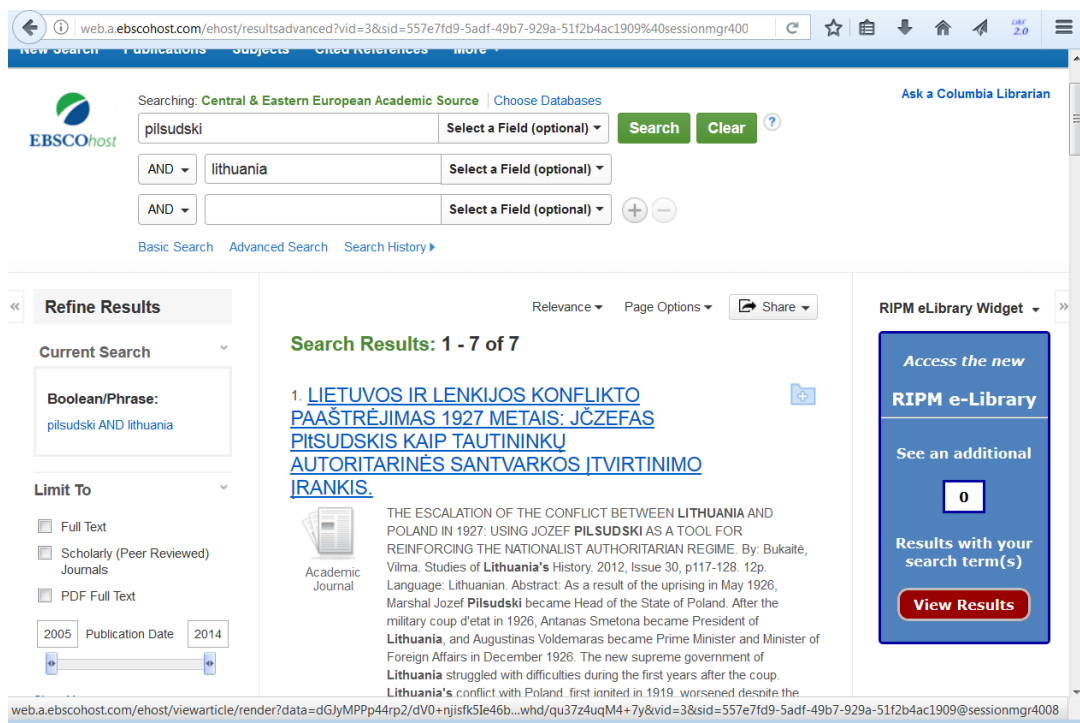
web.a.ebscohost.com/ehost/resultsadvanced?vid=3&sid=557e7fd9-5adf-49b7-929a-51f2b4ac1909%40sessionmgr400

2.0

New Search Publications Subjects Cited References More

EBSCOhost

Searching: Central & Eastern European Academic Source | Choose Databases

Ask a Columbia Librarian

pilsudski | Select a Field (optional) | Search | Clear | ?

AND | lithuania | Select a Field (optional)

AND | | Select a Field (optional)

Basic Search Advanced Search Search History

«

Refine Results

Current Search

Boolean/Phrase:
pilsudski AND lithuania

Limit To

Full Text

Scholarly (Peer Reviewed) Journals

PDF Full Text

2005 Publication Date 2014

Relevance Page Options Share

Search Results: 1 - 7 of 7

1. LIETUVOS IR LENKIJOS KONFLIKTO PAAŠTRĖJIMAS 1927 METAIS: JČZEFAS PIłSUDSKIS KAIP TAUTININKŲ AUTORITARINĖS SANTVARKOS ĮTVIRTINIMO ĮRANKIS.

Academic Journal

THE ESCALATION OF THE CONFLICT BETWEEN LITHUANIA AND POLAND IN 1927: USING JOZEF PILSUDSKI AS A TOOL FOR REINFORCING THE NATIONALIST AUTHORITARIAN REGIME. By: Bukaitė, Vilma. Studies of Lithuania's History. 2012, Issue 30, p117-128. 12p. Language: Lithuanian. Abstract: As a result of the uprising in May 1926, Marshal Jozef Pilsudski became Head of the State of Poland. After the military coup d'etat in 1926, Antanas Smetona became President of Lithuania, and Augustinas Voldemaras became Prime Minister and Minister of Foreign Affairs in December 1926. The new supreme government of Lithuania struggled with difficulties during the first years after the coup. Lithuania's conflict with Poland, first ignited in 1919, worsened despite the

RIPM eLibrary Widget

»

Access the new

RIPM e-Library

See an additional

0

Results with your search term(s)

View Results

web.a.ebscohost.com/ehost/viewarticle/render?data=dGJyMPPp44rp2/dV0+njisfk5Ie46b...whd/qu37z4uqM4+7y&vid=3&sid=557e7fd9-5adf-49b7-929a-51f2b4ac1909@sessionmgr4008